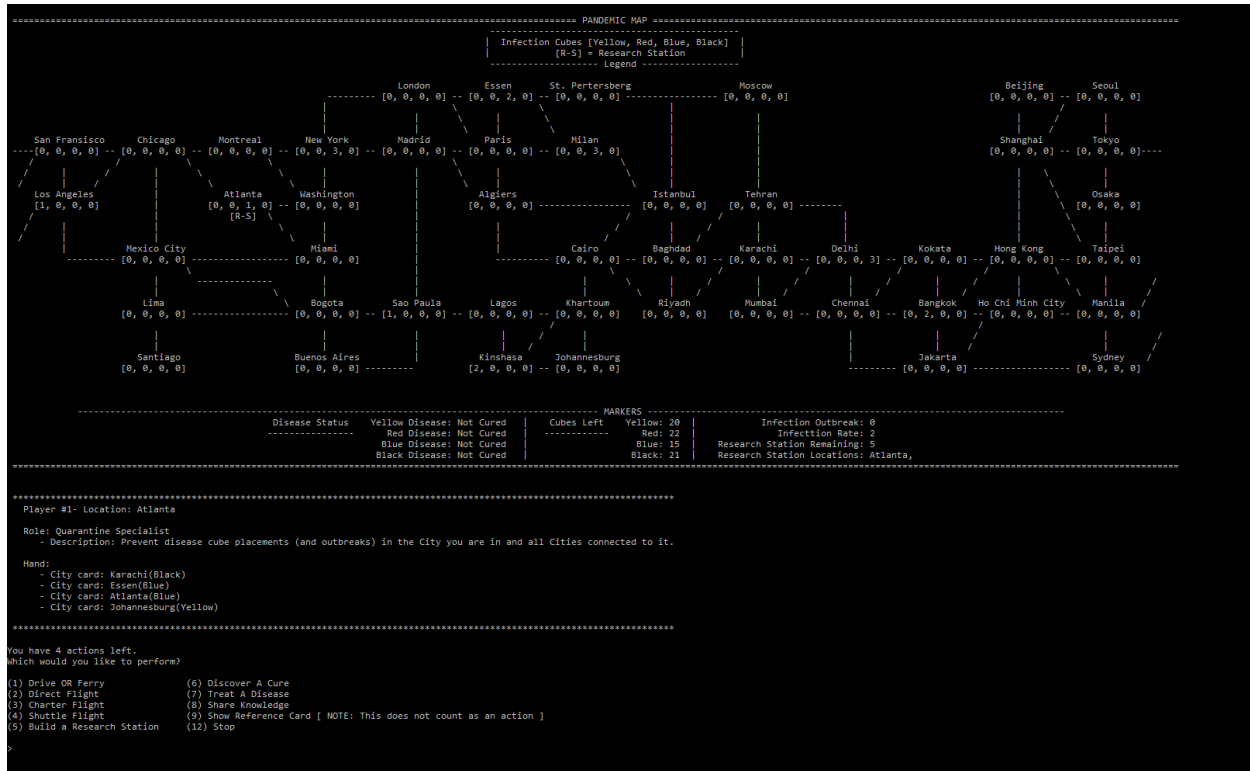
PANDEMIC MAP

Infection Cubes [Yellow, Red, Blue, Black]
[R-S] = Research Station
Legend

London [0, 0, 0, 0]
Essen [0, 0, 2, 0]
St. Pertersberg [0, 0, 0, 0]
Moscow [0, 0, 0, 0]
Beijing [0, 0, 0, 0]
Seoul [0, 0, 0, 0]

San Fransisco [0, 0, 0, 0]
Chicago [0, 0, 0, 0]
Montreal [0, 0, 0, 0]
New York [0, 0, 3, 0]
Madrid [0, 0, 0, 0]
Paris [0, 0, 0, 0]
Milan [0, 0, 3, 0]
Shanghai [0, 0, 0, 0]
Tokyo [0, 0, 0, 0]

Los Angeles [1, 0, 0, 0]
Atlanta [0, 0, 1, 0] [R-S]
Washington [0, 0, 0, 0]
Algiers [0, 0, 0, 0]
Istanbul [0, 0, 0, 0]
Tehran [0, 0, 0, 0]
Osaka [0, 0, 0, 0]

Mexico City [0, 0, 0, 0]
Miami [0, 0, 0, 0]
Cairo [0, 0, 0, 0]
Baghdad [0, 0, 0, 0]
Karachi [0, 0, 0, 0]
Delhi [0, 0, 0, 3]
Kokata [0, 0, 0, 0]
Hong Kong [0, 0, 0, 0]
Taipei [0, 0, 0, 0]

Lima [0, 0, 0, 0]
Bogota [0, 0, 0, 0]
Sao Paula [1, 0, 0, 0]
Lagos [0, 0, 0, 0]
Khartoum [0, 0, 0, 0]
Riyadh [0, 0, 0, 0]
Mumbai [0, 0, 0, 0]
Chennai [0, 0, 0, 0]
Bangkok [0, 2, 0, 0]
Ho Chi Minh City [0, 0, 0, 0]
Manila [0, 0, 0, 0]

Santiago [0, 0, 0, 0]
Buenos Aires [0, 0, 0, 0]
Kinshasa [2, 0, 0, 0]
Johannesburg [0, 0, 0, 0]
Jakarta [0, 0, 0, 0]
Sydney [0, 0, 0, 0]

MARKERS
Disease Status | Yellow Disease: Not Cured | Red Disease: Not Cured | Blue Disease: Not Cured | Black Disease: Not Cured
Cubes Left | Yellow: 20 | Red: 22 | Blue: 15 | Black: 21
Infection Outbreak: 0
Infecttion Rate: 2
Research Station Remaining: 5
Research Station Locations: Atlanta,

Player #1- Location: Atlanta

Role: Quarantine Specialist
- Description: Prevent disease cube placements (and outbreaks) in the City you are in and all Cities connected to it.

Hand:
- City card: Karachi(Black)
- City card: Essen(Blue)
- City card: Atlanta(Blue)
- City card: Johannesburg(Yellow)

You have 4 actions left.
Which would you like to perform?

(1) Drive OR Ferry
(2) Direct Flight
(3) Charter Flight
(4) Shuttle Flight
(5) Build a Research Station
(6) Discover A Cure
(7) Treat A Disease
(8) Share Knowledge
(9) Show Reference Card [ NOTE: This does not count as an action ]
(12) Stop

>